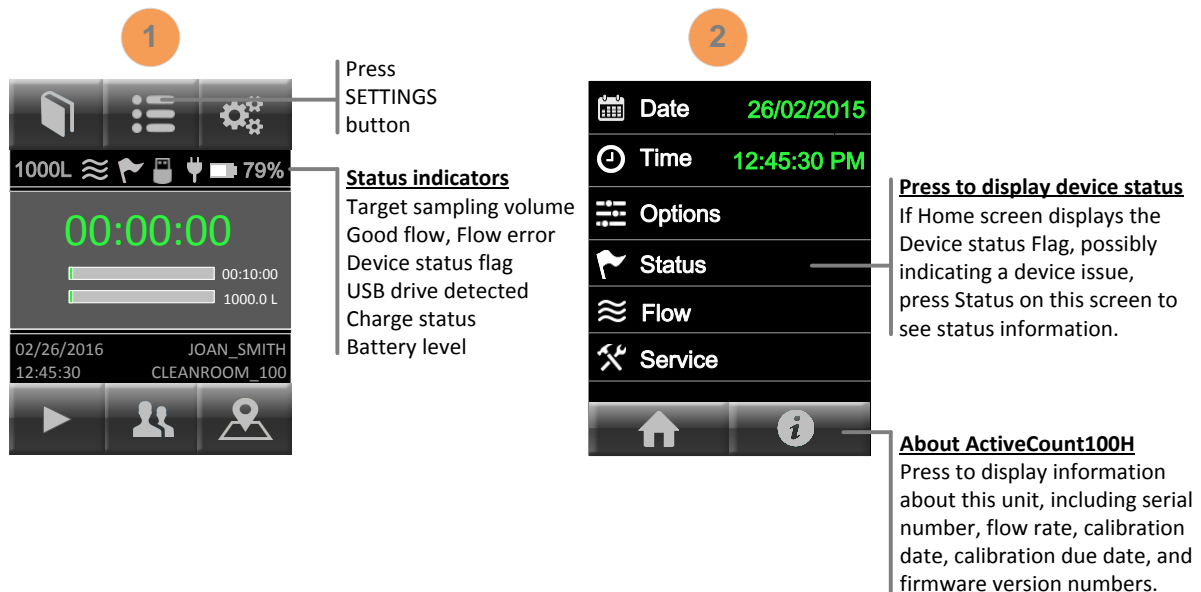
1

Press SETTINGS button

1000L 79%

00:00:00

00:10:00

1000.0 L

02/26/2016 JOAN_SMITH
12:45:30 CLEANROOM_100

Status indicators
Target sampling volume
Good flow, Flow error
Device status flag
USB drive detected
Charge status
Battery level

2

Date 26/02/2015

Time 12:45:30 PM

Options

Status

Flow

Service

Press to display device status
If Home screen displays the Device status Flag, possibly indicating a device issue, press Status on this screen to see status information.

About ActiveCount100H
Press to display information about this unit, including serial number, flow rate, calibration date, calibration due date, and firmware version numbers.